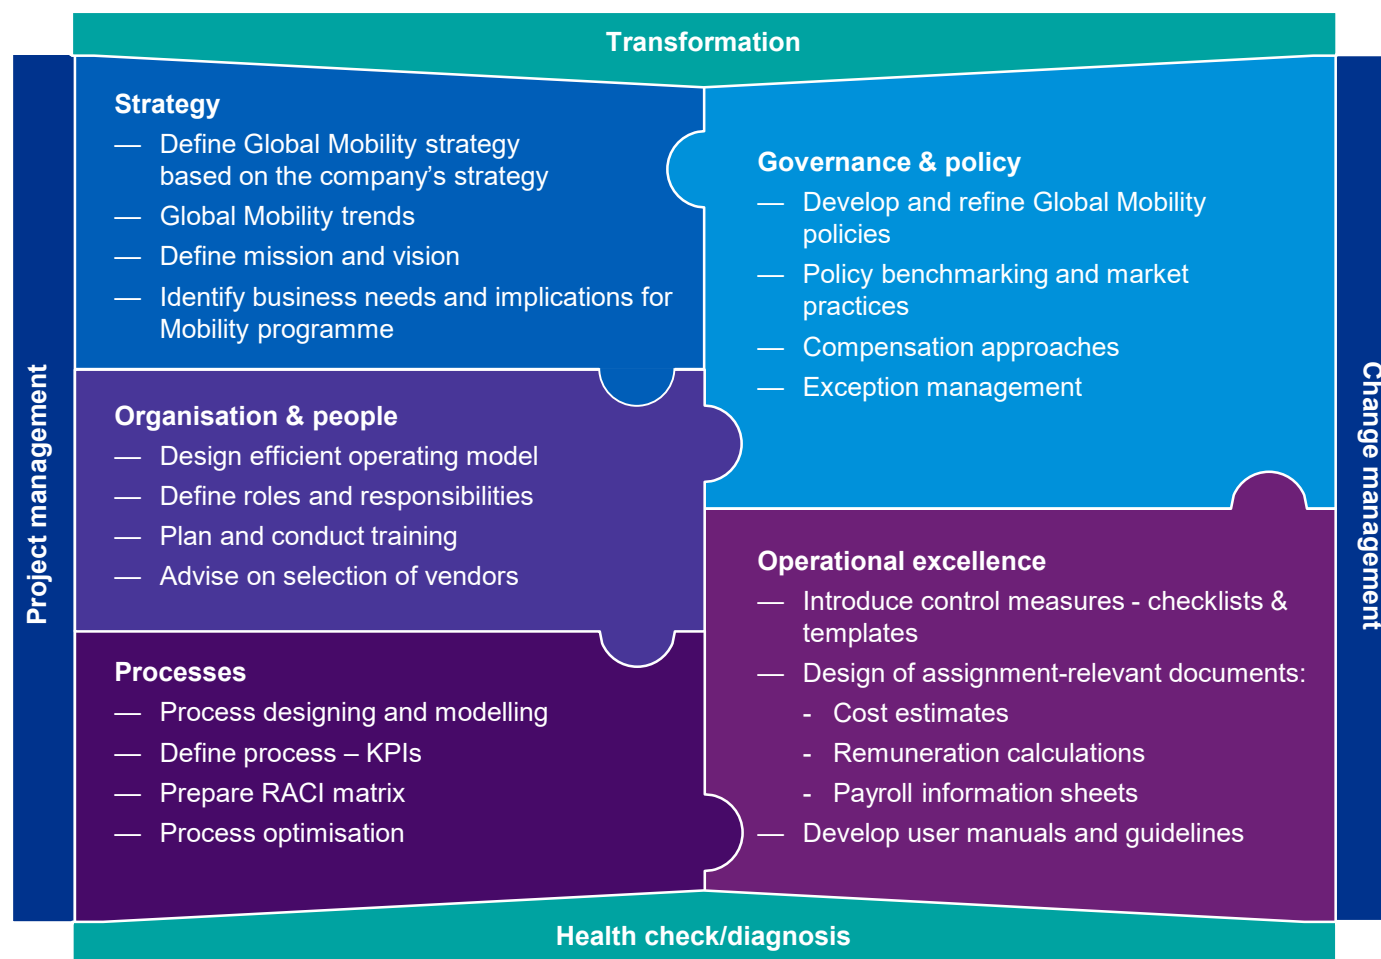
Transformation

Project management

Change management

Strategy
— Define Global Mobility strategy based on the company's strategy
— Global Mobility trends
— Define mission and vision
— Identify business needs and implications for Mobility programme

Governance & policy
— Develop and refine Global Mobility policies
— Policy benchmarking and market practices
— Compensation approaches
— Exception management

Organisation & people
— Design efficient operating model
— Define roles and responsibilities
— Plan and conduct training
— Advise on selection of vendors

Operational excellence
— Introduce control measures - checklists & templates
— Design of assignment-relevant documents:
- Cost estimates
- Remuneration calculations
- Payroll information sheets
— Develop user manuals and guidelines

Processes
— Process designing and modelling
— Define process – KPIs
— Prepare RACI matrix
— Process optimisation

Health check/diagnosis